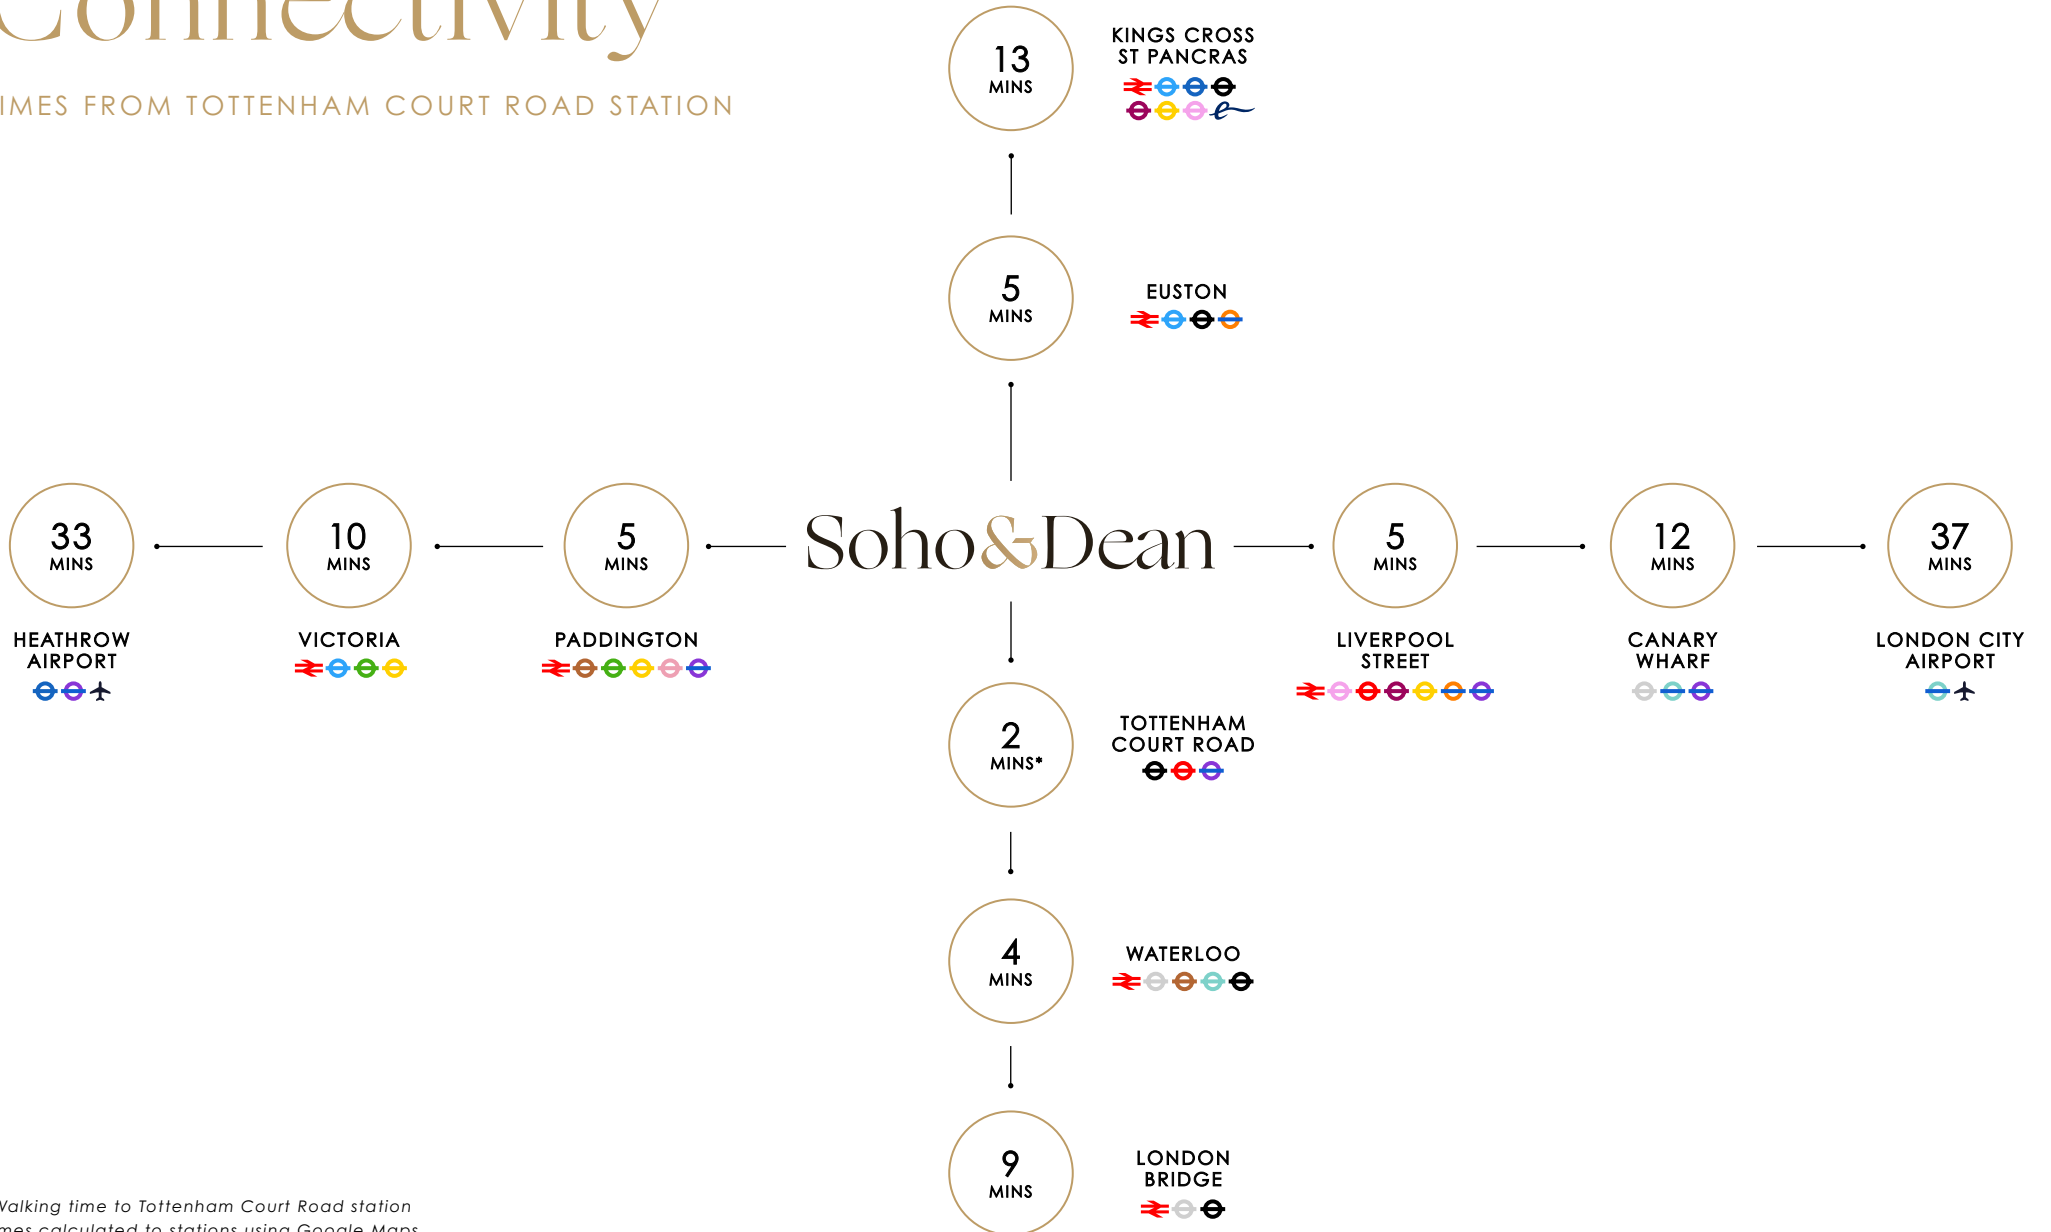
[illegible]onnectivity

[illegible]IMES FROM TOTTENHAM COURT ROAD STATION

13 MINS
KINGS CROSS ST PANCRAS

5 MINS
EUSTON

33 MINS
HEATHROW AIRPORT

10 MINS
VICTORIA

5 MINS
PADDINGTON

Soho&Dean

5 MINS
LIVERPOOL STREET

12 MINS
CANARY WHARF

37 MINS
LONDON CITY AIRPORT

2 MINS*
TOTTENHAM COURT ROAD

4 MINS
WATERLOO

9 MINS
LONDON BRIDGE

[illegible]alking time to Tottenham Court Road station
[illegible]mes calculated to stations using Google Maps